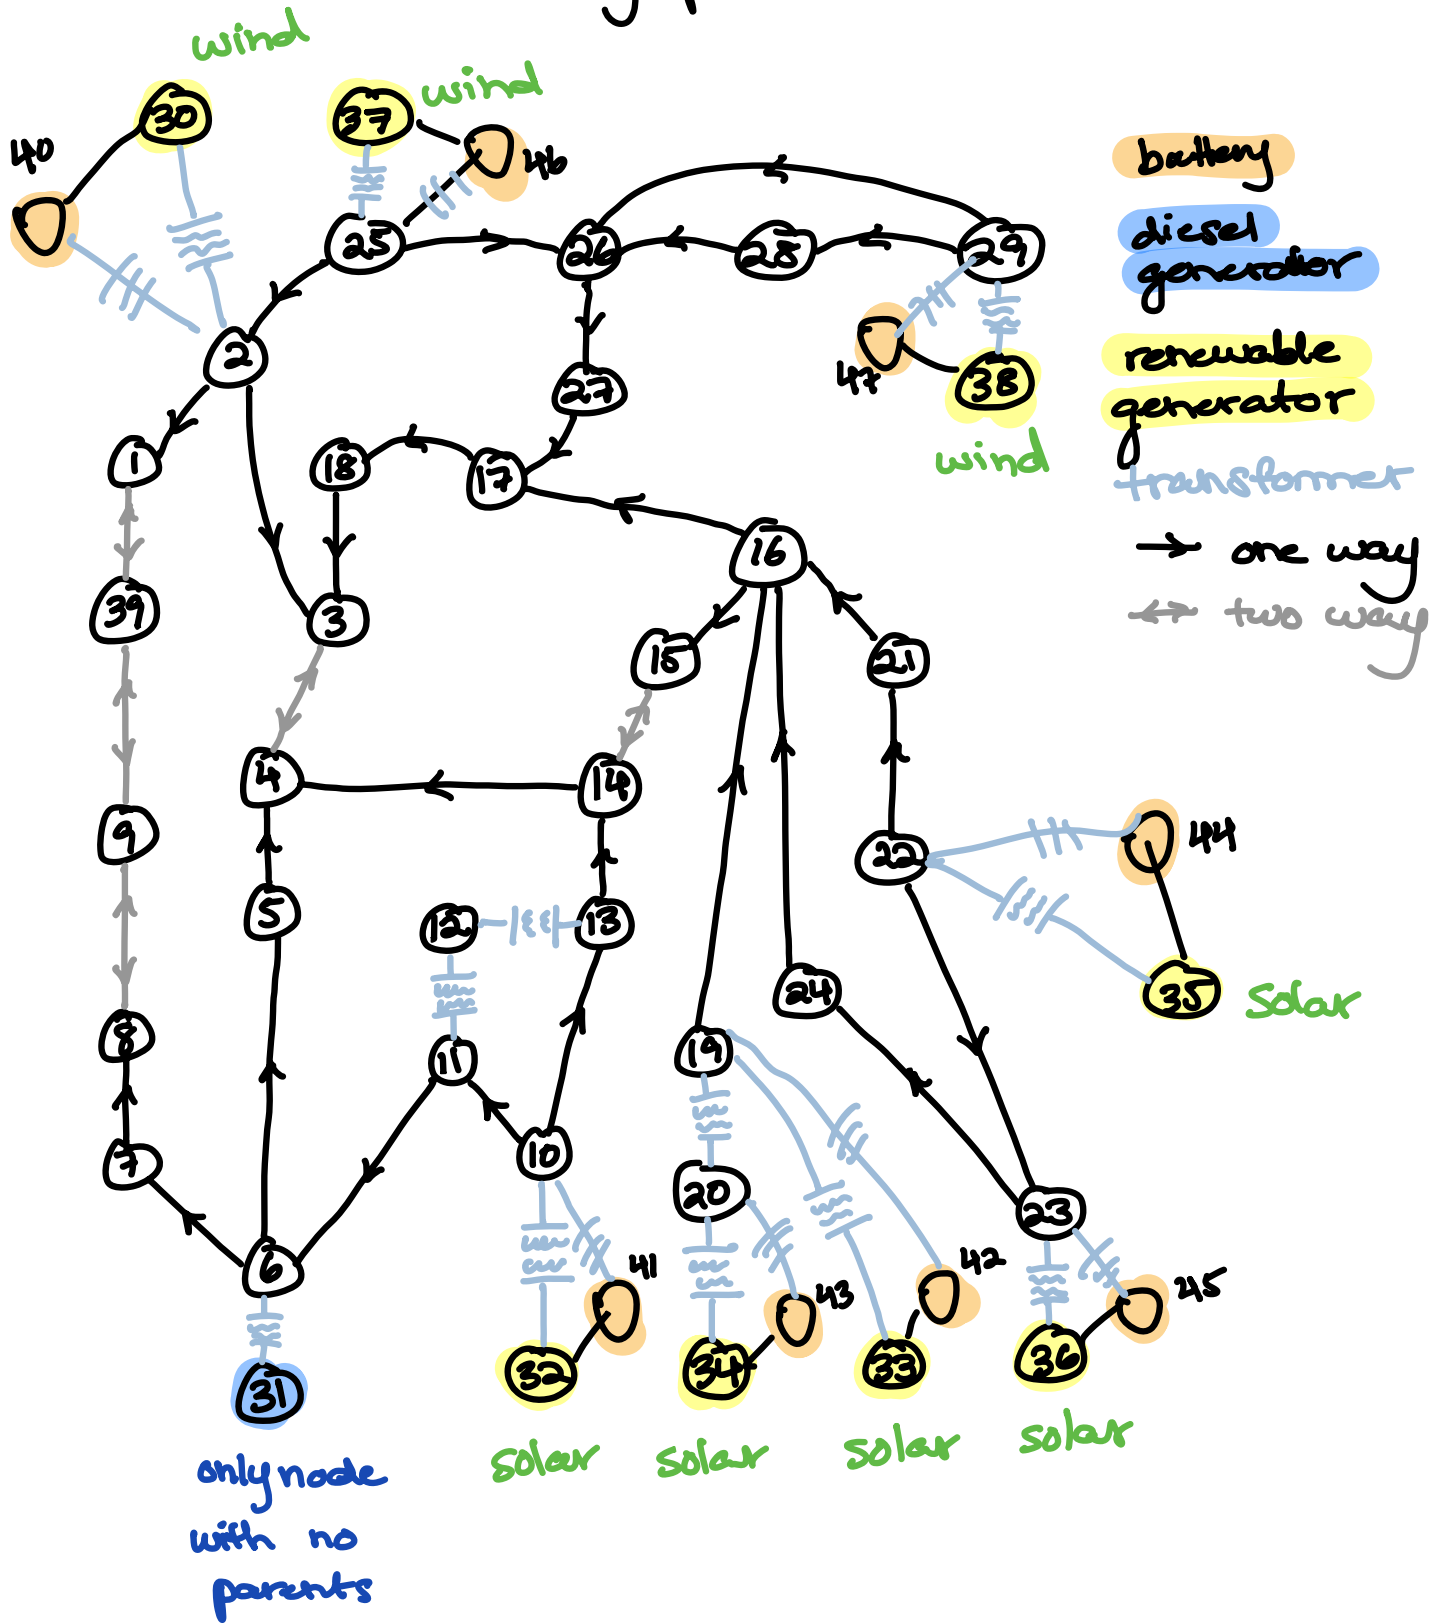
wind
30
40
37
wind
46
25
26
28
29
47
38
wind
2
1
18
17
27
3
39
16
15
21
4
14
9
22
44
5
12
13
35
Solar
8
11
24
19
7
10
20
23
6
41
43
42
45
31
32
34
33
36
only node with no parents
solar
solar
solar
solar

battery
diesel generator
renewable generator
transformer
one way
two way